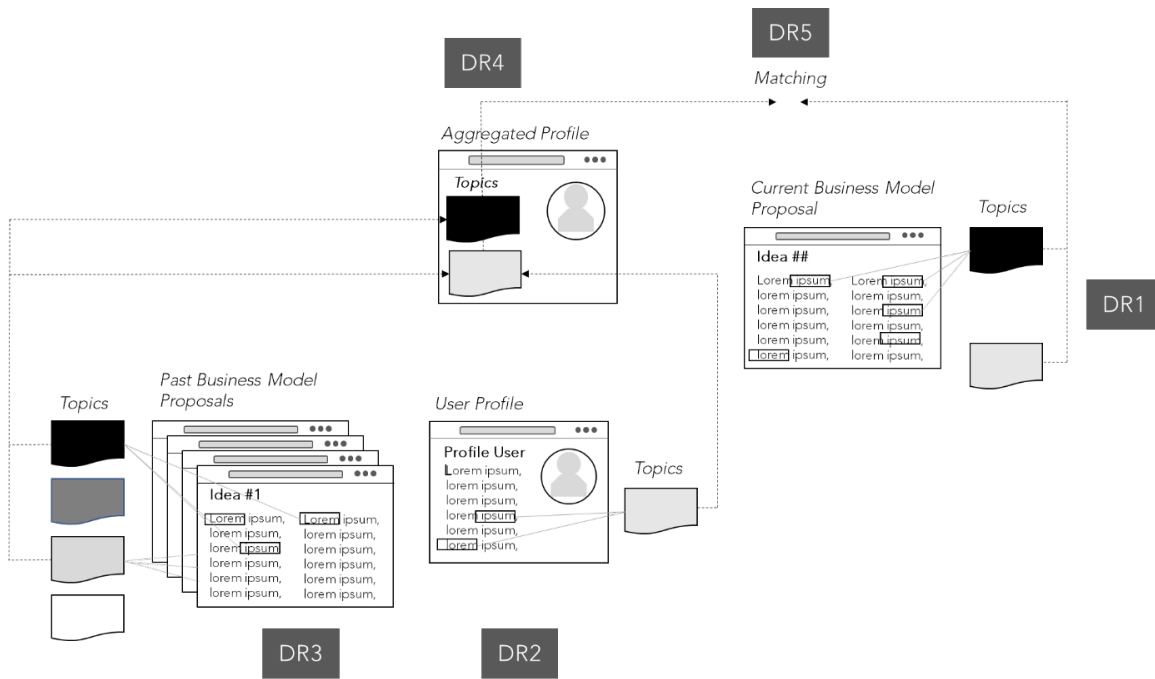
DR5

Matching

DR4

Aggregated Profile

Topics

Current Business Model Proposal

Topics

Idea ##

Lorem ipsum, lorem ipsum, lorem ipsum, lorem ipsum, lorem ipsum, lorem ipsum,

Lorem ipsum, lorem ipsum, lorem ipsum, lorem ipsum, lorem ipsum, lorem ipsum,

DR1

Topics

Past Business Model Proposals

User Profile

Idea #1

Lorem ipsum, lorem ipsum, lorem ipsum, lorem ipsum, lorem ipsum, lorem ipsum,

Lorem ipsum, lorem ipsum, lorem ipsum, lorem ipsum, lorem ipsum, lorem ipsum,

Profile User

Lorem ipsum, lorem ipsum, lorem ipsum, lorem ipsum, lorem ipsum, lorem ipsum,

Topics

DR3

DR2